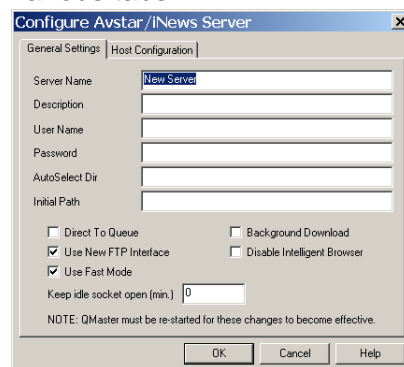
Configure Avstar/iNews Server

General Settings | Host Configuration

Server Name New Server
Description
User Name
Password
AutoSelect Dir
Initial Path

Direct To Queue
Background Download
Use New FTP Interface
Disable Intelligent Browser
Use Fast Mode

Keep idle socket open (min.) 0

NOTE: QMaster must be re-started for these changes to become effective.

OK Cancel Help